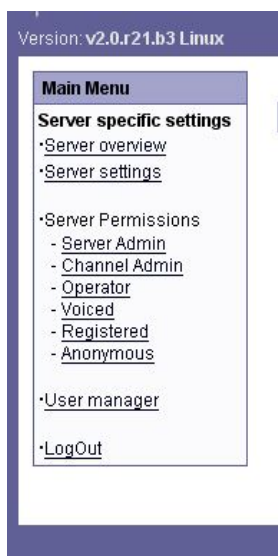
Version: v2.0.r21.b3 Linux

Main Menu

Server specific settings

·Server overview

·Server settings

·Server Permissions
- Server Admin
- Channel Admin
- Operator
- Voiced
- Registered
- Anonymous

·User manager

·LogOut